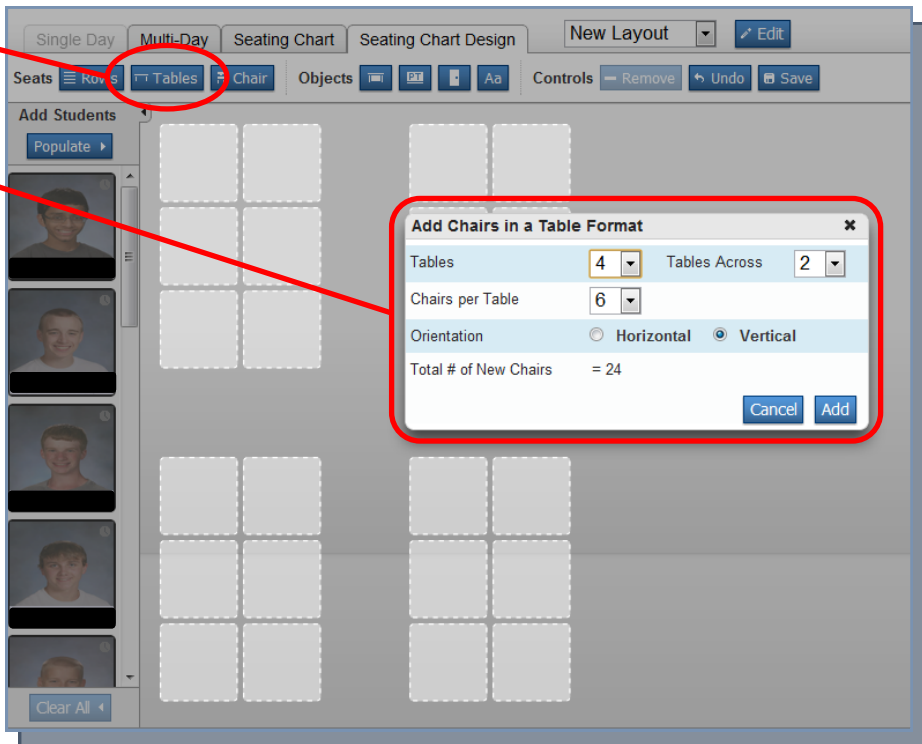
Single Day Multi-Day Seating Chart Seating Chart Design New Layout Edit

Seats Rows Tables Chair Objects PT Aa Controls Remove Undo Save

Add Students

Populate

Add Chairs in a Table Format

| Tables | 4 | Tables Across | 2 |
|---|---|---|---|
| Chairs per Table | 6 | | |
| Orientation | Horizontal | Vertical | |
| Total # of New Chairs | = 24 | | |

Cancel Add

Clear All